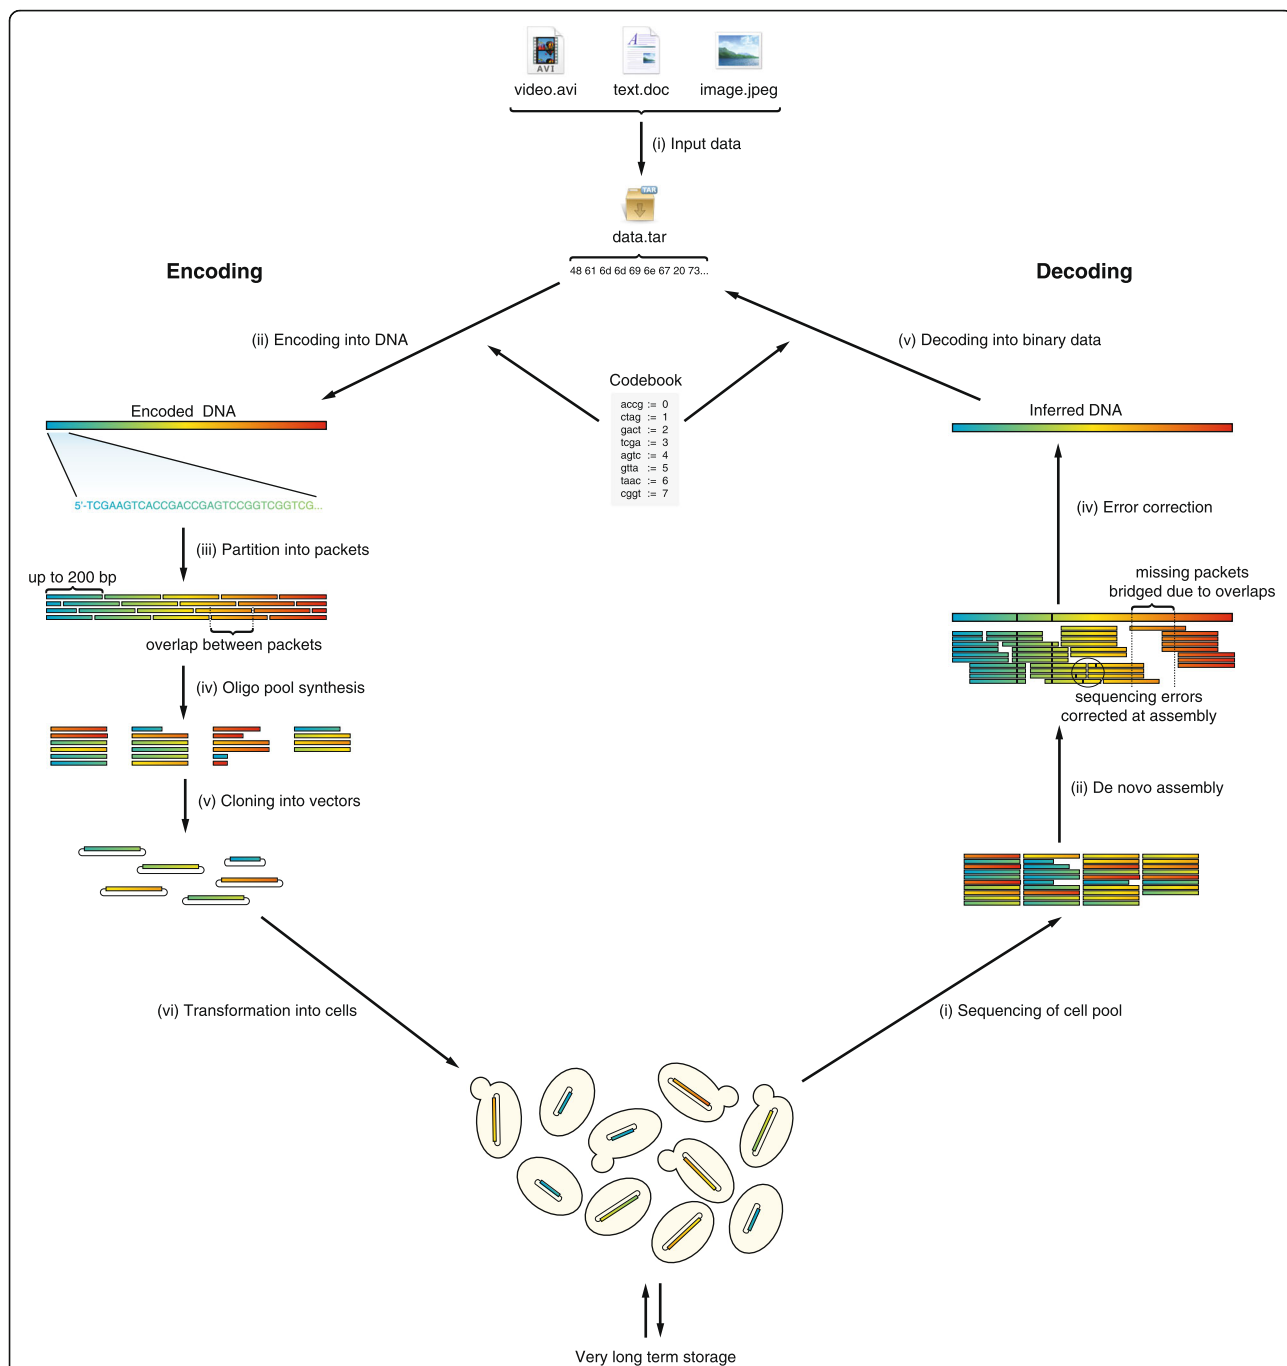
video.avi text.doc image.jpeg

(i) Input data

data.tar

48 61 6d 6d 69 6e 67 20 73...

Encoding

Decoding

(ii) Encoding into DNA

(v) Decoding into binary data

Codebook

accg := 0
ctag := 1
gact := 2
tcga := 3
agtc := 4
gtta := 5
taac := 6
cggt := 7

Encoded DNA

Inferred DNA

5'-TCGAAGTCACCGACCGAGTCCGGTCGGTCG...

(iv) Error correction

(iii) Partition into packets

up to 200 bp

missing packets bridged due to overlaps

overlap between packets

(iv) Oligo pool synthesis

sequencing errors corrected at assembly

(v) Cloning into vectors

(ii) De novo assembly

(vi) Transformation into cells

(i) Sequencing of cell pool

Very long term storage